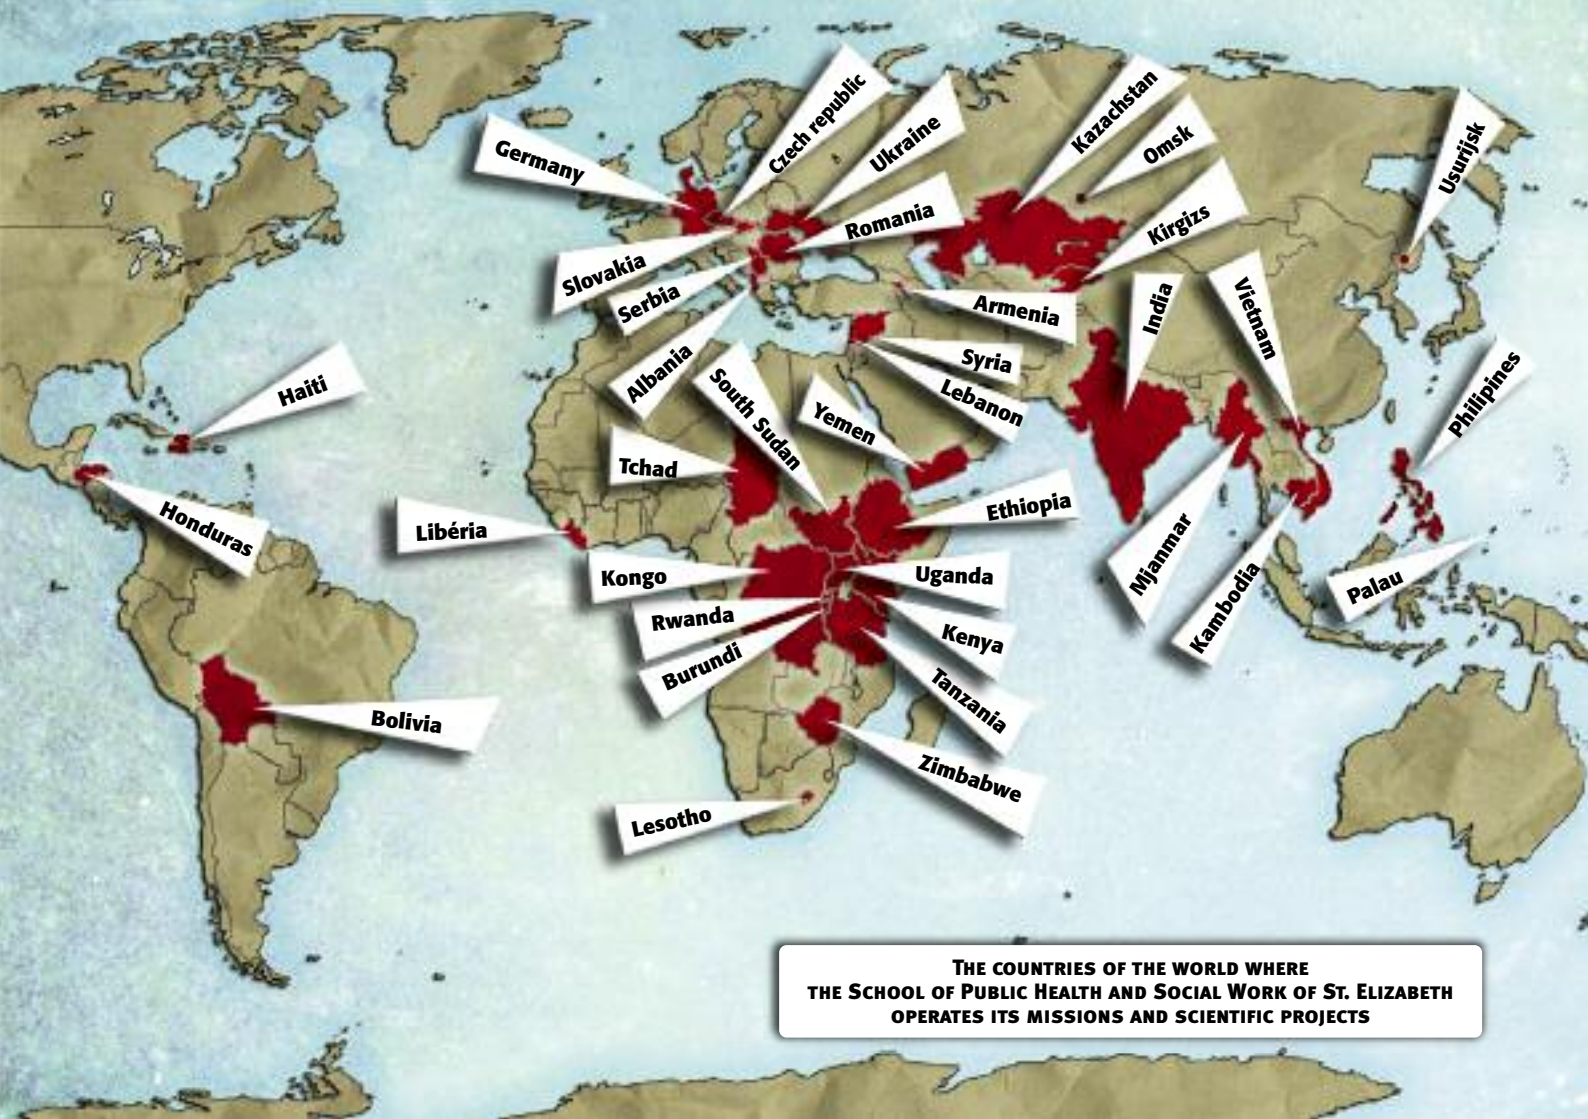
Germany
Czech republic
Ukraine
Kazachstan
Omsk
Usurijsk
Romania
Kirgizs
Slovakia
Serbia
Armenia
India
Vietnam
Albania
Syria
Lebanon
Haiti
South Sudan
Yemen
Philipines
Tchad
Honduras
Ethiopia
Libéria
Mjanmar
Kongo
Uganda
Rwanda
Kenya
Kambodia
Palau
Burundi
Tanzania
Bolivia
Zimbabwe
Lesotho

The countries of the world where
the School of Public Health and Social Work of St. Elizabeth
operates its missions and scientific projects